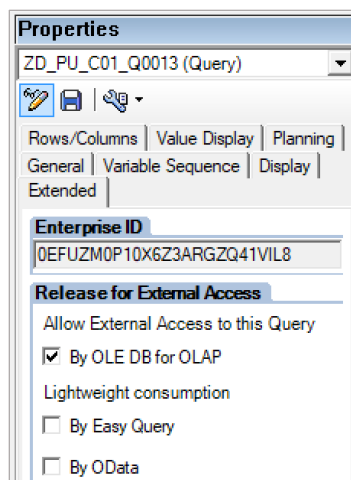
Properties

ZD_PU_C01_Q0013 (Query)

Rows/Columns | Value Display | Planning

General | Variable Sequence | Display

Extended

Enterprise ID

0EFUZM0P10X6Z3ARGZQ41VIL8

Release for External Access

Allow External Access to this Query

☑ By OLE DB for OLAP

Lightweight consumption

☐ By Easy Query

☐ By OData